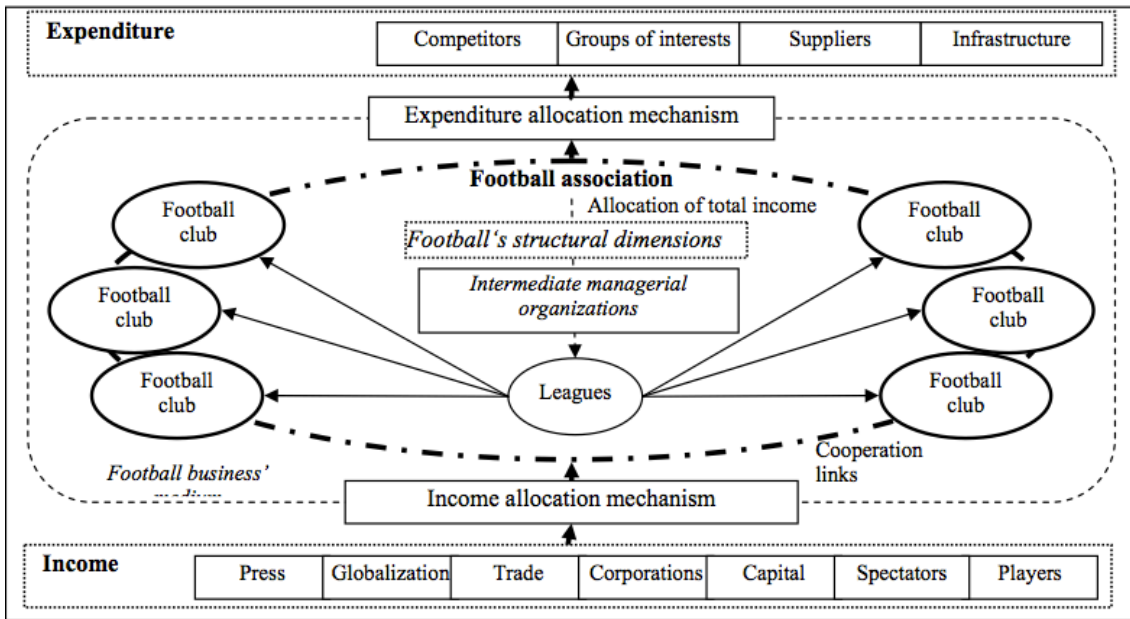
Expenditure

| Competitors | Groups of interests | Suppliers | Infrastructure |
|---|---|---|---|

Expenditure allocation mechanism

Football association

Allocation of total income

Football's structural dimensions

Intermediate managerial organizations

Football club

Football club

Football club

Football club

Football club

Football club

Leagues

Cooperation links

Football business' medium

Income allocation mechanism

Income

| Press | Globalization | Trade | Corporations | Capital | Spectators | Players |
|---|---|---|---|---|---|---|